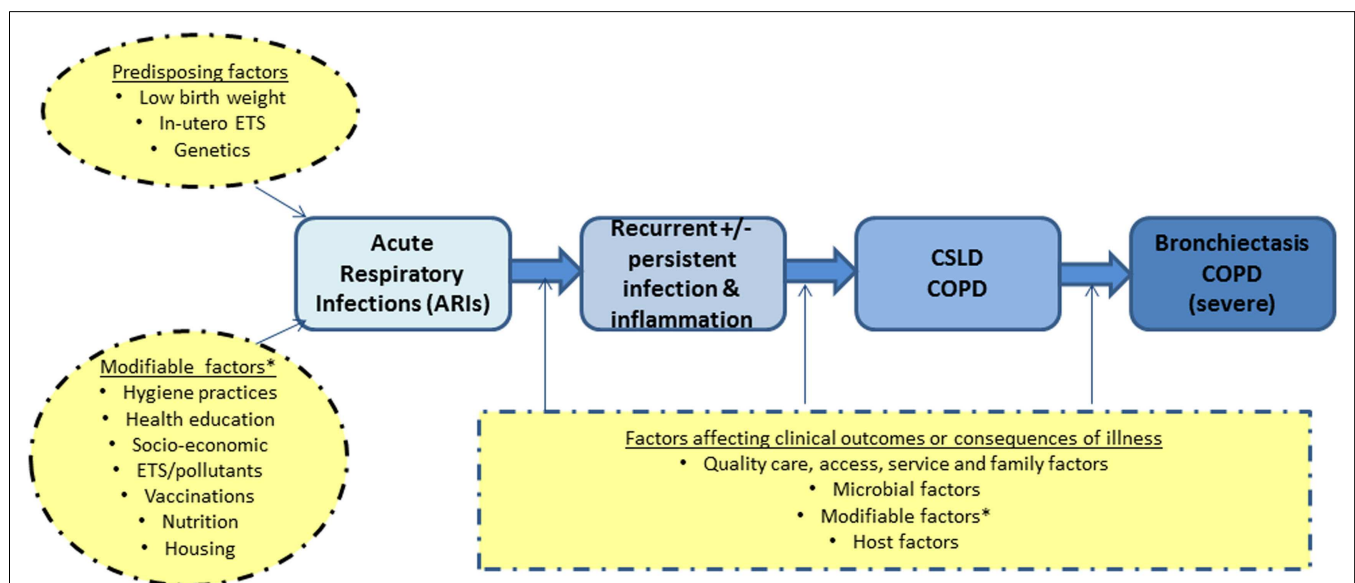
Predisposing factors
- Low birth weight
- In-utero ETS
- Genetics

Acute Respiratory Infections (ARIs)

Recurrent +/- persistent infection & inflammation

CSLD
COPD

Bronchiectasis
COPD
(severe)

Modifiable factors*
- Hygiene practices
- Health education
- Socio-economic
- ETS/pollutants
- Vaccinations
- Nutrition
- Housing

Factors affecting clinical outcomes or consequences of illness
- Quality care, access, service and family factors
- Microbial factors
- Modifiable factors*
- Host factors